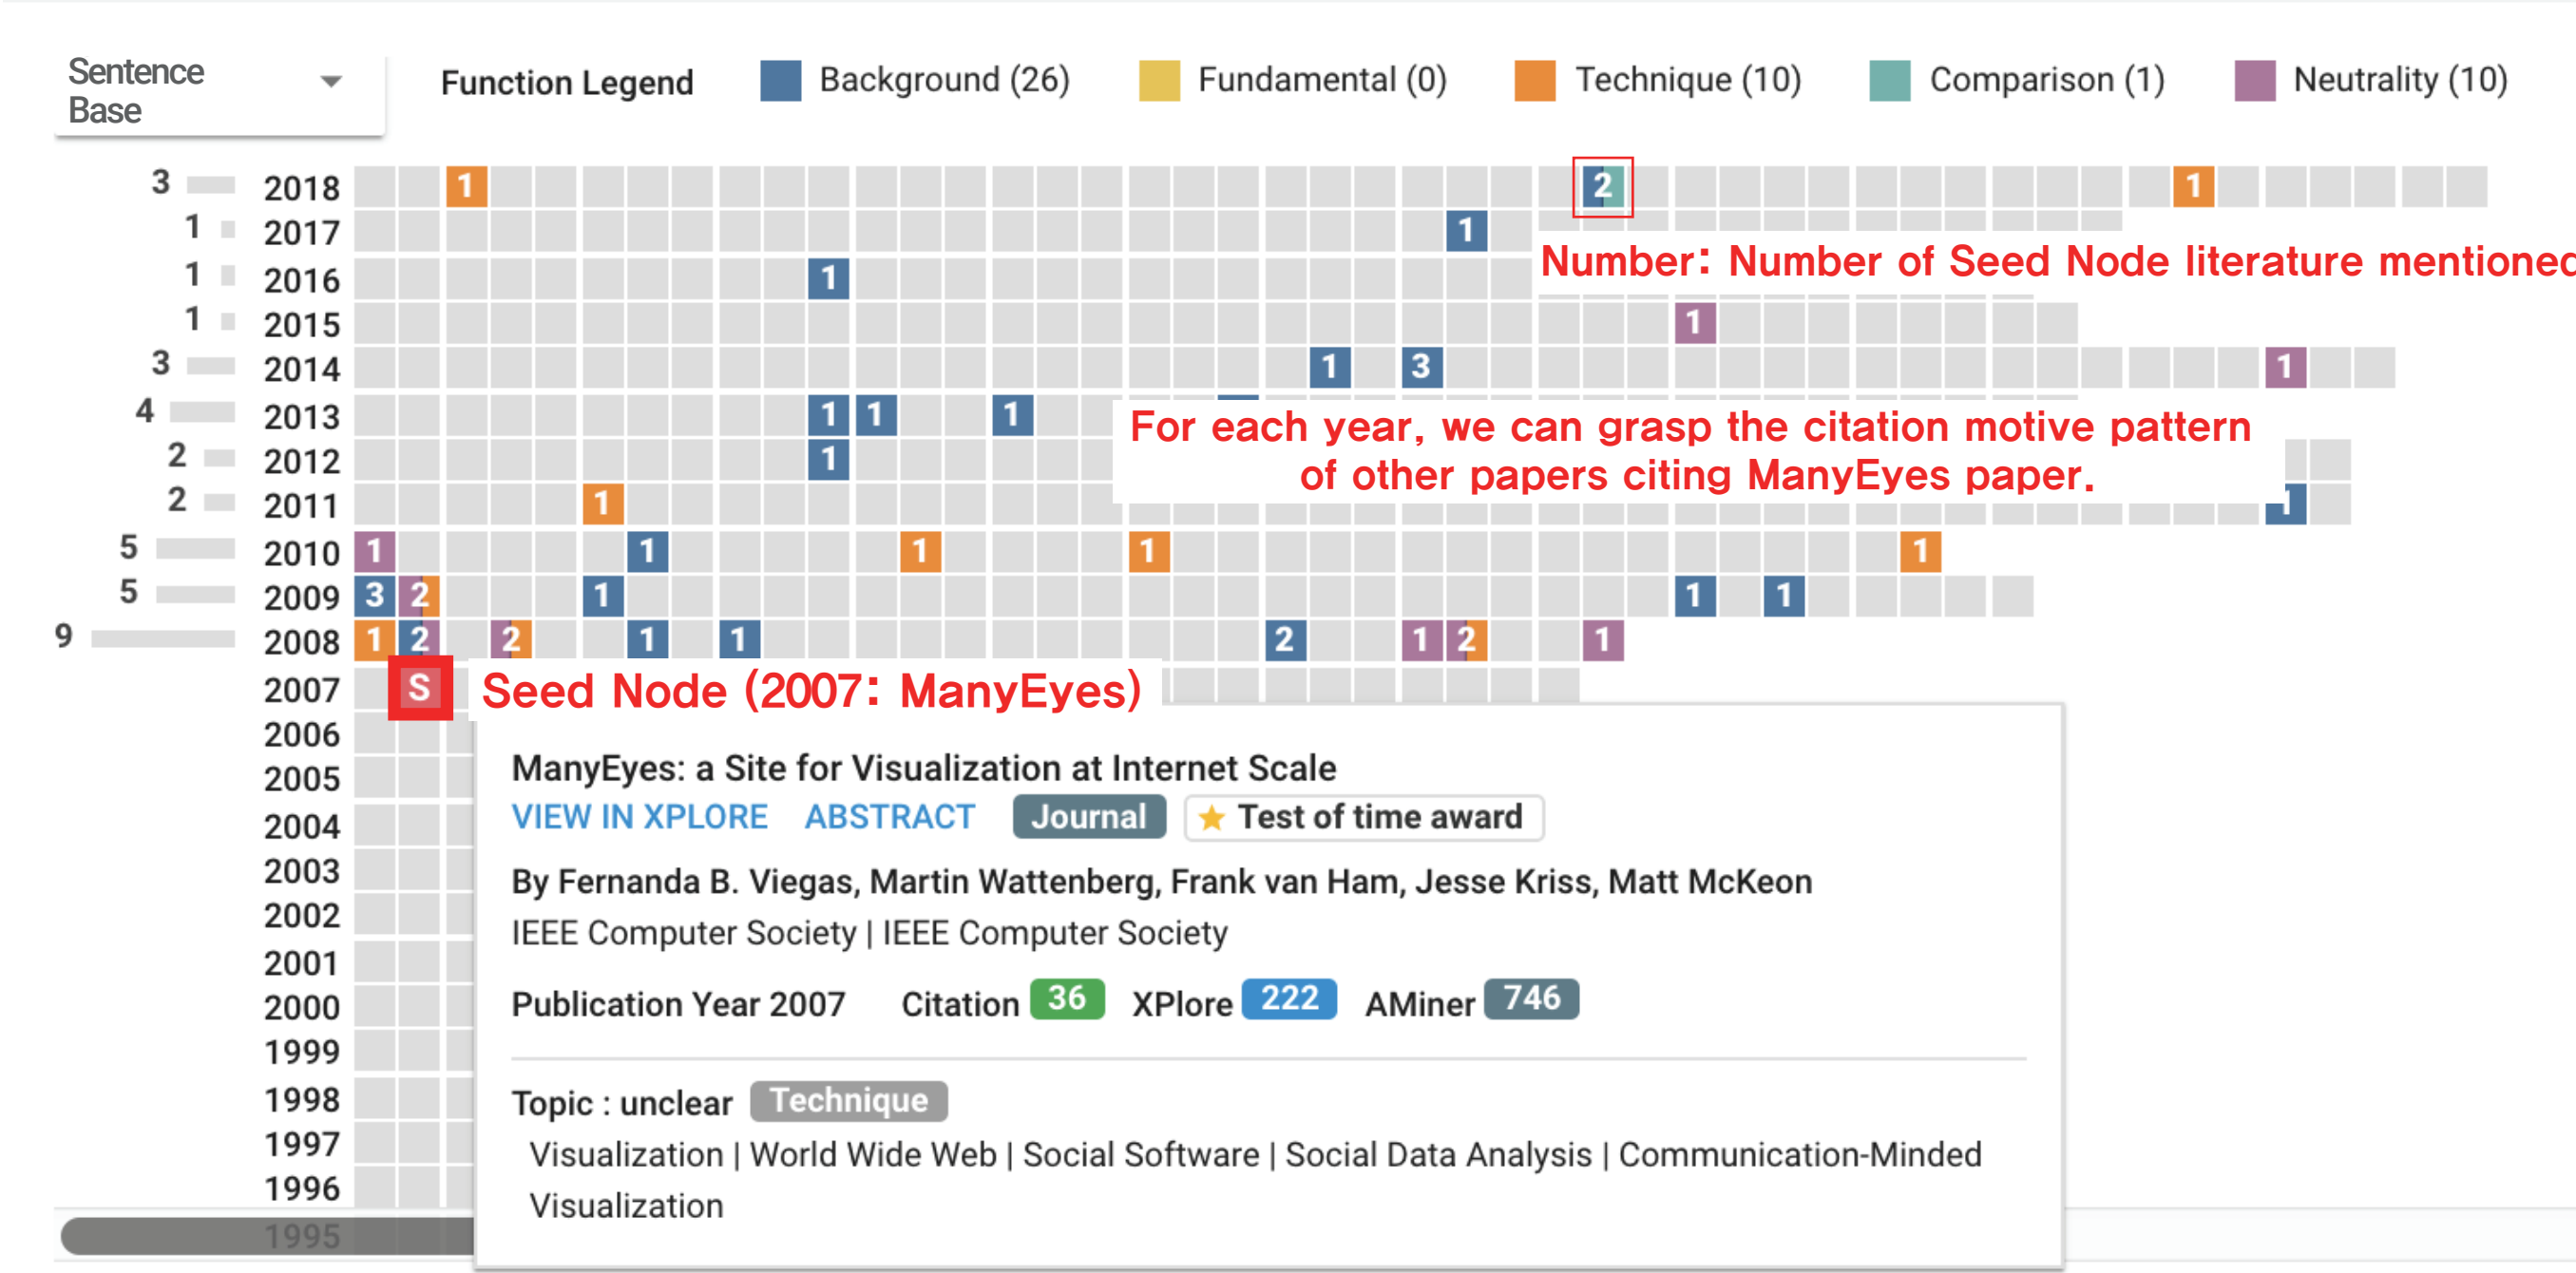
Sentence Base

Function Legend Background (26) Fundamental (0) Technique (10) Comparison (1) Neutrality (10)

| Count | Year | Cells |
|---|---|---|
| 3 | 2018 | 1 2 1 |
| 1 | 2017 | 1 |
| 1 | 2016 | 1 |
| 1 | 2015 | 1 |
| 3 | 2014 | 1 3 1 |
| 4 | 2013 | 1 1 1 |
| 2 | 2012 | 1 |
| 2 | 2011 | 1 |
| 5 | 2010 | 1 1 1 1 1 |
| 5 | 2009 | 3 2 1 1 1 |
| 9 | 2008 | 1 2 2 1 1 2 1 2 1 |
| | 2007 | S |
| | 2006 | |
| | 2005 | |
| | 2004 | |
| | 2003 | |
| | 2002 | |
| | 2001 | |
| | 2000 | |
| | 1999 | |
| | 1998 | |
| | 1997 | |
| | 1996 | |
| | 1995 | |

Number: Number of Seed Node literature mentioned

For each year, we can grasp the citation motive pattern of other papers citing ManyEyes paper.

Seed Node (2007: ManyEyes)

ManyEyes: a Site for Visualization at Internet Scale
VIEW IN XPLORE ABSTRACT Journal Test of time award
By Fernanda B. Viegas, Martin Wattenberg, Frank van Ham, Jesse Kriss, Matt McKeon
IEEE Computer Society | IEEE Computer Society
Publication Year 2007 Citation 36 XPlore 222 AMiner 746

Topic : unclear Technique
Visualization | World Wide Web | Social Software | Social Data Analysis | Communication-Minded Visualization